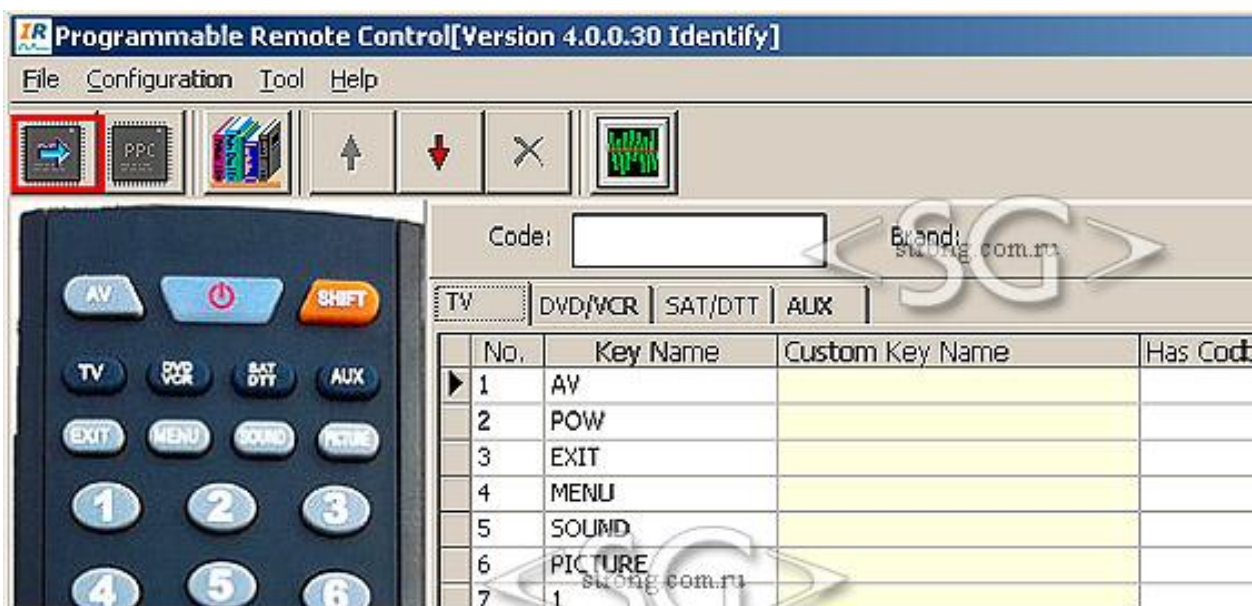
IR Programmable Remote Control[Version 4.0.0.30 Identify]

File Configuration Tool Help

PPC

Code:

Brand:

<SG> strong.com.ru

AV SHIFT

TV DVD VCR SAT DTT AUX

EXIT MENU SOUND PICTURE

1 2 3

4 5 6

TV DVD/VCR SAT/DTT AUX

| | No. | Key Name | Custom Key Name | Has Cod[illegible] |
|---|---|---|---|---|
| ▶ | 1 | AV | | |
| | 2 | POW | | |
| | 3 | EXIT | | |
| | 4 | MENU | | |
| | 5 | SOUND | | |
| | 6 | PICTURE | | |
| | 7 | 1 | | |

<SG> strong.com.ru